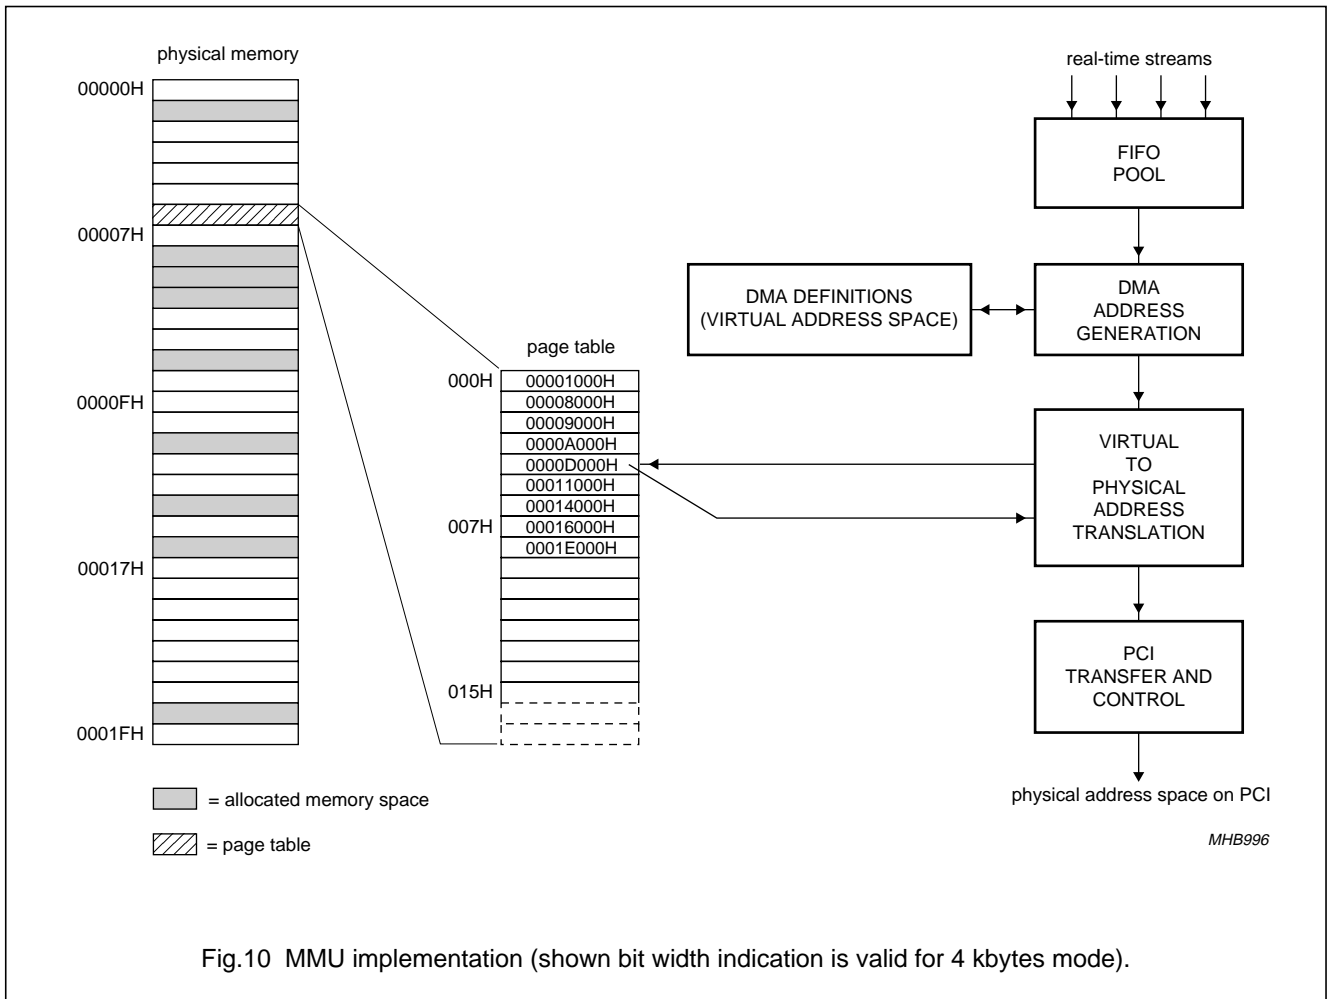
physical memory

00000H

00007H

0000FH

00017H

0001FH

page table

000H 00001000H
00008000H
00009000H
0000A000H
0000D000H
00011000H
00014000H
007H 00016000H
0001E000H

015H

real-time streams

FIFO POOL

DMA DEFINITIONS (VIRTUAL ADDRESS SPACE)

DMA ADDRESS GENERATION

VIRTUAL TO PHYSICAL ADDRESS TRANSLATION

PCI TRANSFER AND CONTROL

physical address space on PCI

= allocated memory space

= page table

MHB996

Fig.10 MMU implementation (shown bit width indication is valid for 4 kbytes mode).